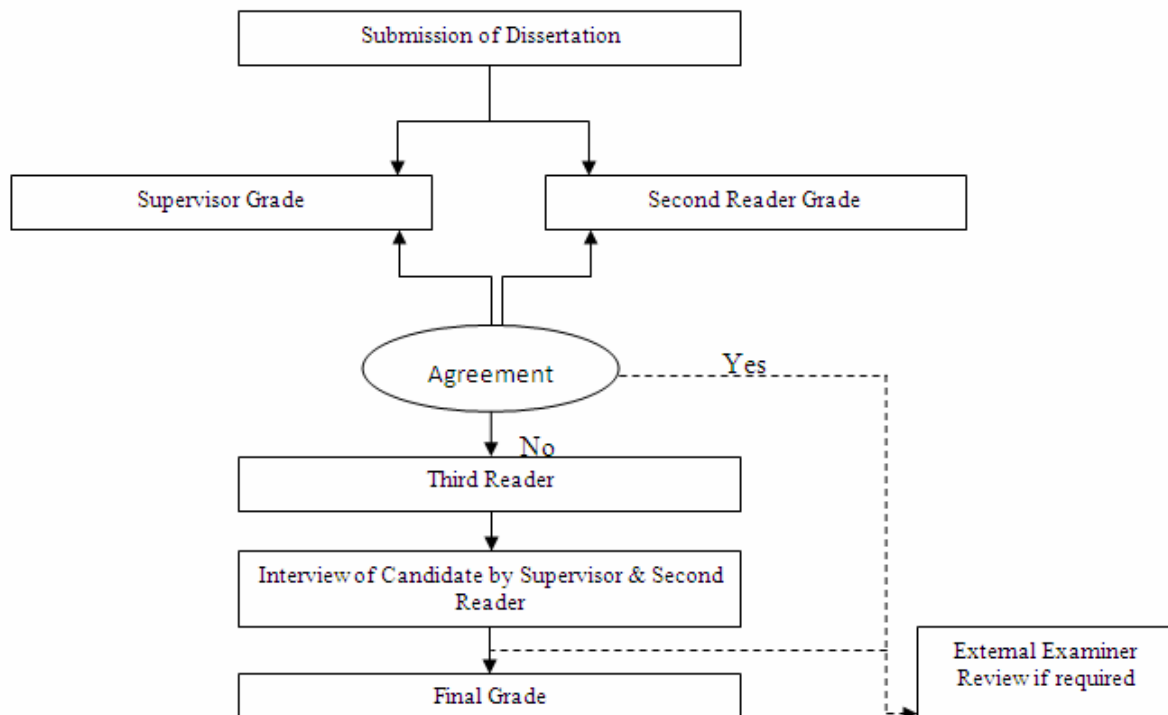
Submission of Dissertation

Supervisor Grade

Second Reader Grade

Agreement

Yes

No

Third Reader

Interview of Candidate by Supervisor & Second Reader

Final Grade

External Examiner Review if required